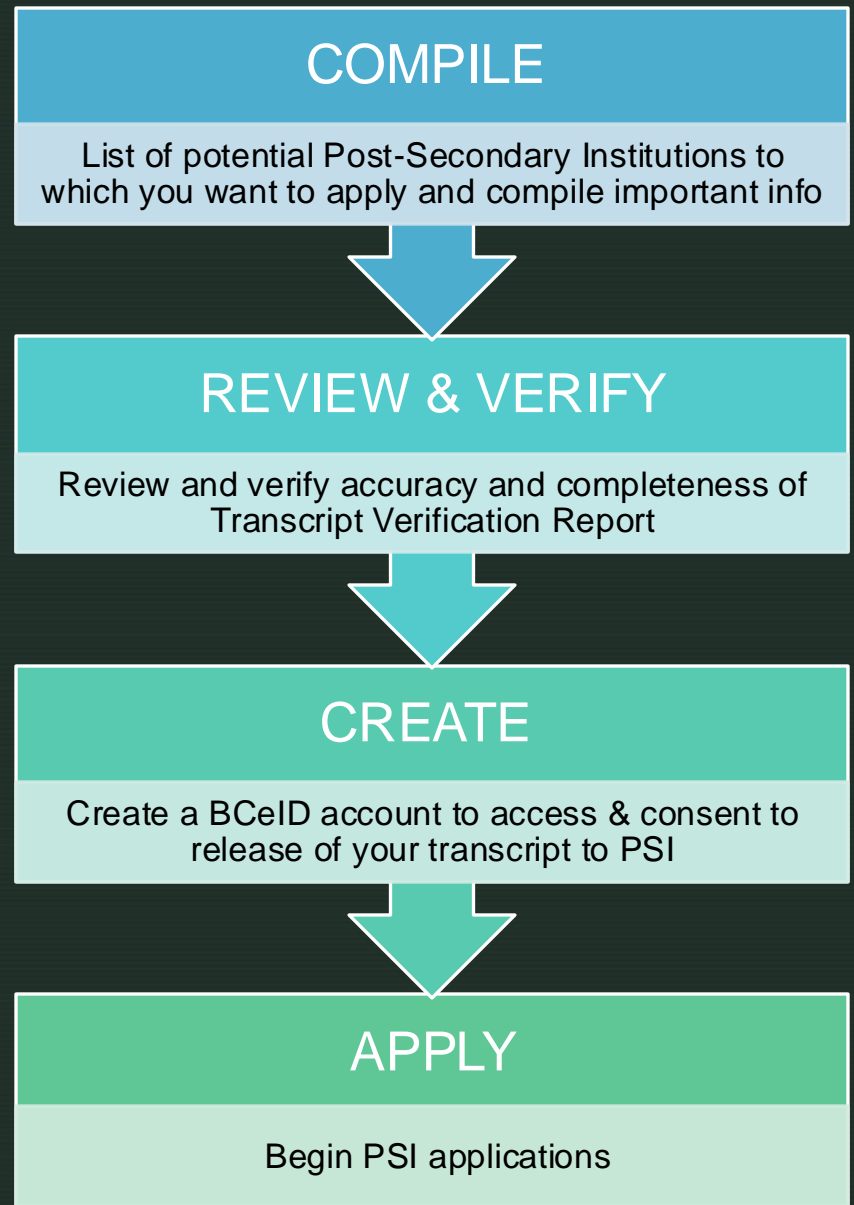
COMPILE

List of potential Post-Secondary Institutions to which you want to apply and compile important info

REVIEW & VERIFY

Review and verify accuracy and completeness of Transcript Verification Report

CREATE

Create a BCeID account to access & consent to release of your transcript to PSI

APPLY

Begin PSI applications